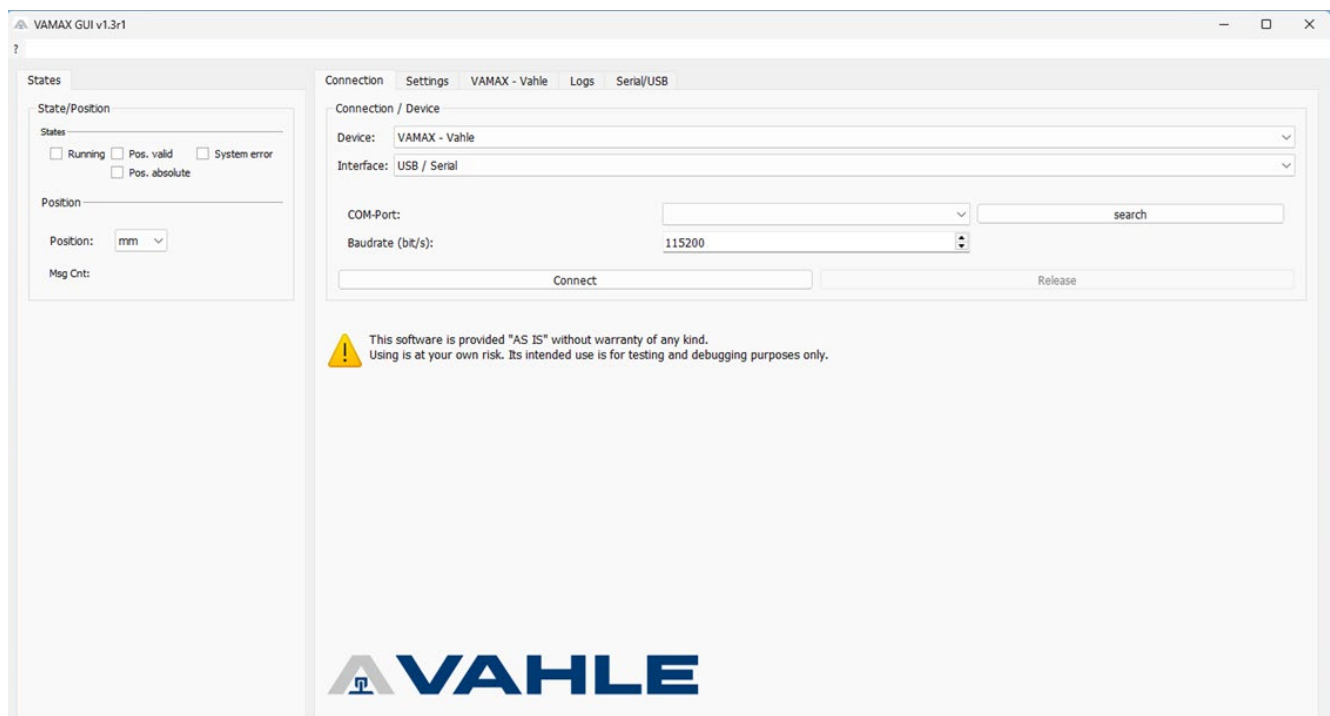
VAMAX GUI v1.3r1

?

States

State/Position

States

Running Pos. valid System error

Pos. absolute

Position

Position: mm

Msg Cnt:

Connection Settings VAMAX - Vahle Logs Serial/USB

Connection / Device

Device: VAMAX - Vahle

Interface: USB / Serial

COM-Port:

search

Baudrate (bit/s): 115200

Connect

Release

This software is provided "AS IS" without warranty of any kind.
Using is at your own risk. Its intended use is for testing and debugging purposes only.

VAHLE